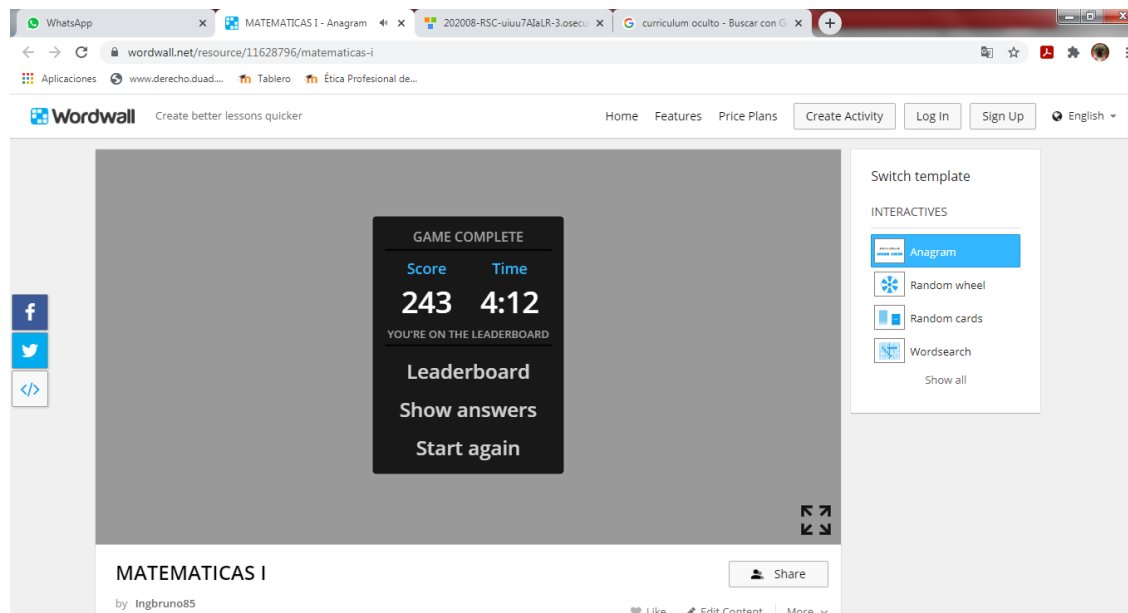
WhatsApp ×
MATEMATICAS I - Anagram ×
202008-RSC-uiuu7AIaLR-3.osecu ×
curriculum oculto - Buscar con G ×

wordwall.net/resource/11628796/matematicas-i

Aplicaciones
www.derecho.duad....
Tablero
Ética Profesional de...

Wordwall
Create better lessons quicker
Home
Features
Price Plans
Create Activity
Log In
Sign Up
English

GAME COMPLETE
Score
Time
243
4:12
YOU'RE ON THE LEADERBOARD
Leaderboard
Show answers
Start again

Switch template
INTERACTIVES
Anagram
Random wheel
Random cards
Wordsearch
Show all

MATEMATICAS I
Share
by Ingbruno85
Like
Edit Content
More